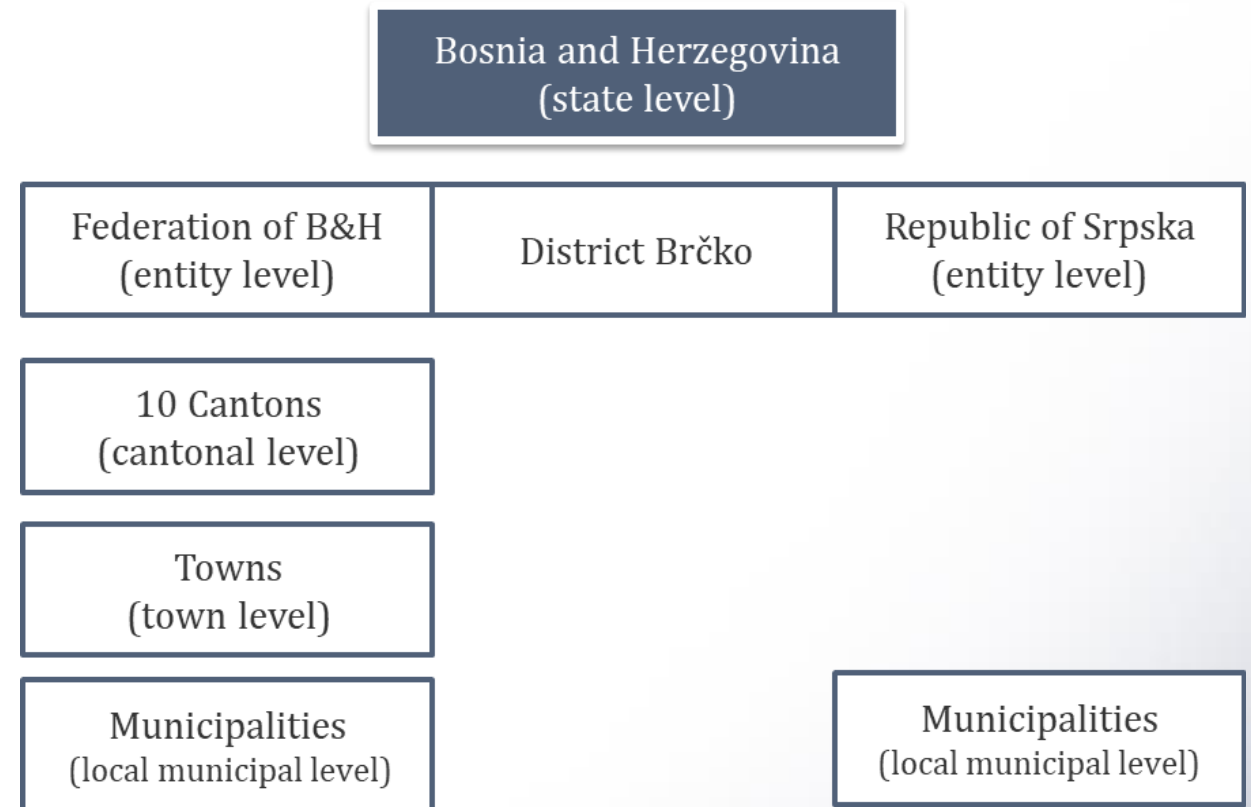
Bosnia and Herzegovina
(state level)

Federation of B&H
(entity level)

District Brčko

Republic of Srpska
(entity level)

10 Cantons
(cantonal level)

Towns
(town level)

Municipalities
(local municipal level)

Municipalities
(local municipal level)